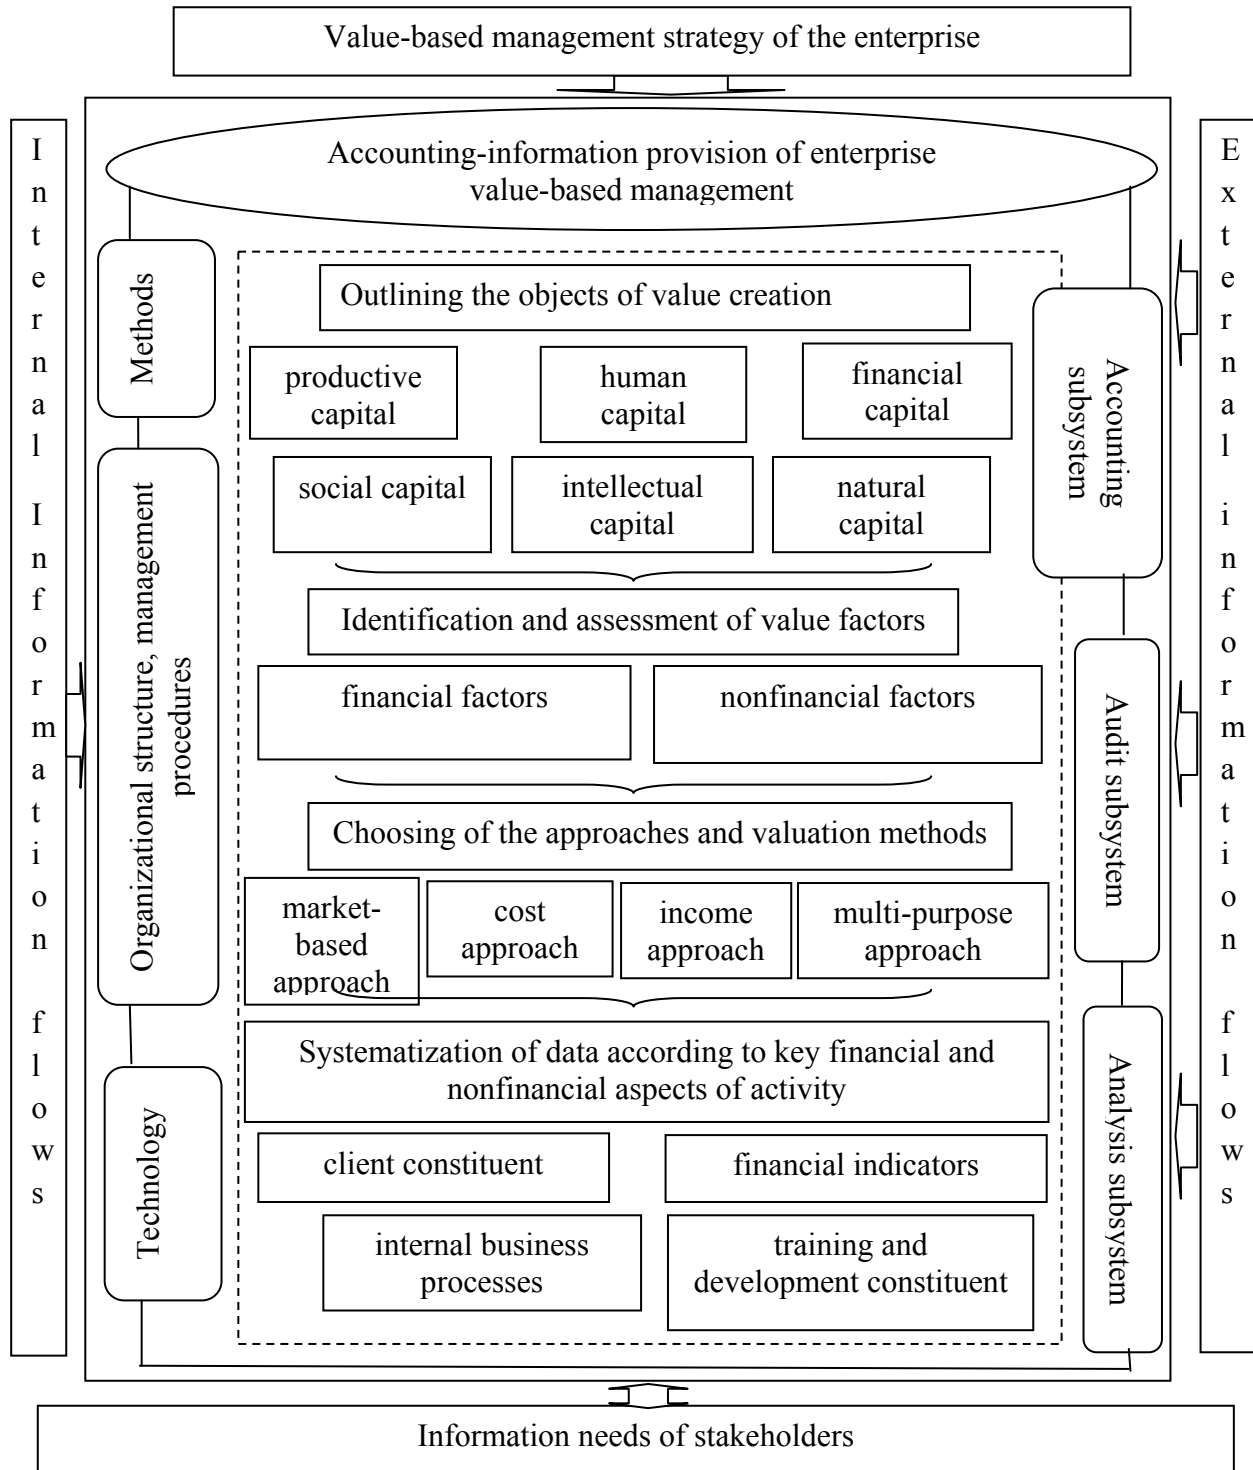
Value-based management strategy of the enterprise

Internal Information flows

Accounting-information provision of enterprise value-based management

Methods

Organizational structure, management procedures

Technology

Outlining the objects of value creation

productive capital

human capital

financial capital

social capital

intellectual capital

natural capital

Identification and assessment of value factors

financial factors

nonfinancial factors

Choosing of the approaches and valuation methods

market-based approach

cost approach

income approach

multi-purpose approach

Systematization of data according to key financial and nonfinancial aspects of activity

client constituent

financial indicators

internal business processes

training and development constituent

Accounting subsystem

Audit subsystem

Analysis subsystem

External information flows

Information needs of stakeholders